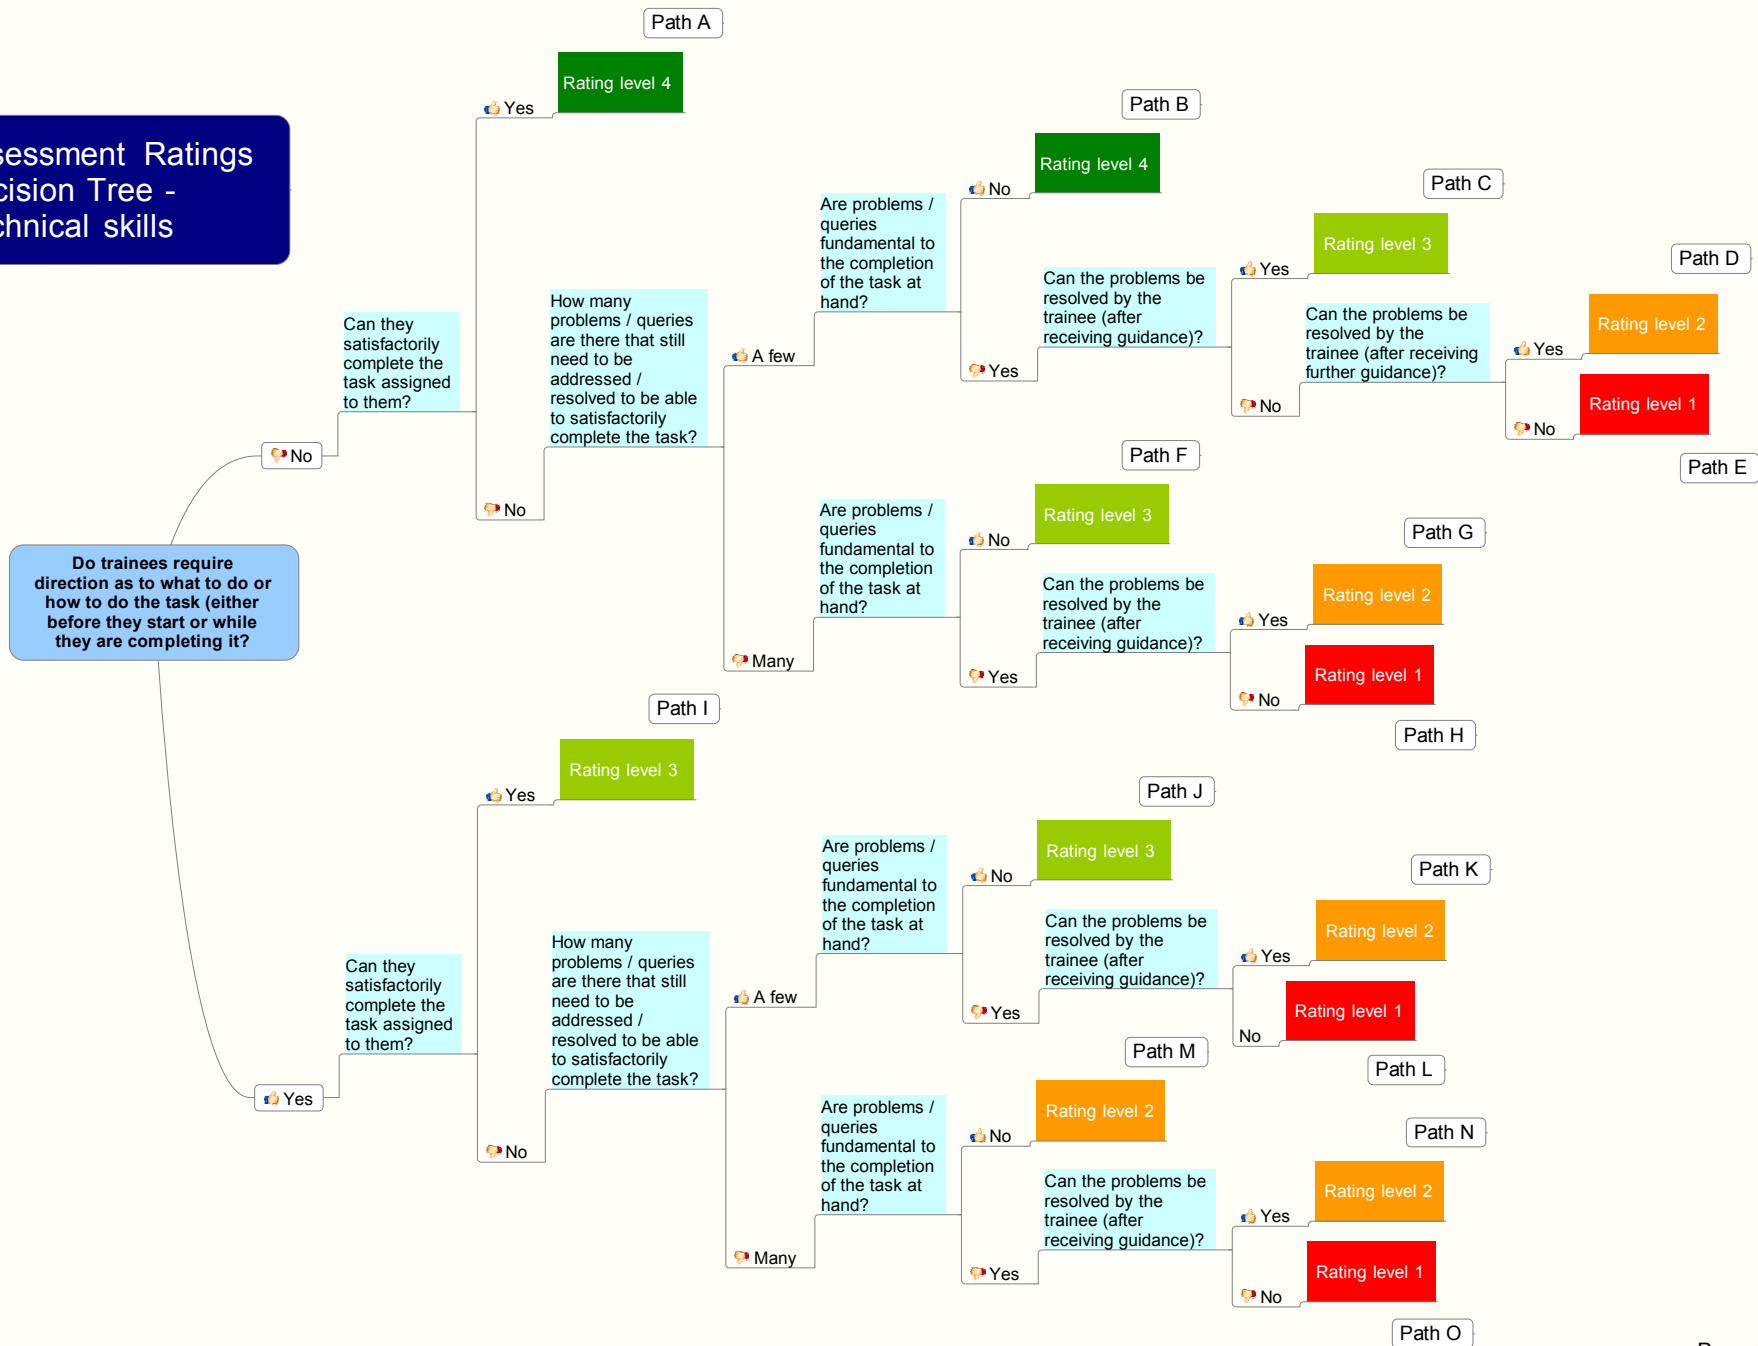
sessment Ratings
cision Tree -
chnical skills

Do trainees require direction as to what to do or how to do the task (either before they start or while they are completing it?

No

Can they satisfactorily complete the task assigned to them?

Yes

Path A

Rating level 4

No

How many problems / queries are there that still need to be addressed / resolved to be able to satisfactorily complete the task?

A few

Are problems / queries fundamental to the completion of the task at hand?

No

Path B

Rating level 4

Yes

Can the problems be resolved by the trainee (after receiving guidance)?

Yes

Path C

Rating level 3

No

Can the problems be resolved by the trainee (after receiving further guidance)?

Yes

Path D

Rating level 2

No

Rating level 1

Path E

Many

Are problems / queries fundamental to the completion of the task at hand?

No

Path F

Rating level 3

Yes

Can the problems be resolved by the trainee (after receiving guidance)?

Yes

Path G

Rating level 2

No

Rating level 1

Path H

Yes

Can they satisfactorily complete the task assigned to them?

Yes

Path I

Rating level 3

No

How many problems / queries are there that still need to be addressed / resolved to be able to satisfactorily complete the task?

A few

Are problems / queries fundamental to the completion of the task at hand?

No

Path J

Rating level 3

Yes

Can the problems be resolved by the trainee (after receiving guidance)?

Yes

Path K

Rating level 2

No

Rating level 1

Path L

Many

Are problems / queries fundamental to the completion of the task at hand?

No

Path M

Rating level 2

Yes

Can the problems be resolved by the trainee (after receiving guidance)?

Yes

Path N

Rating level 2

No

Rating level 1

Path O